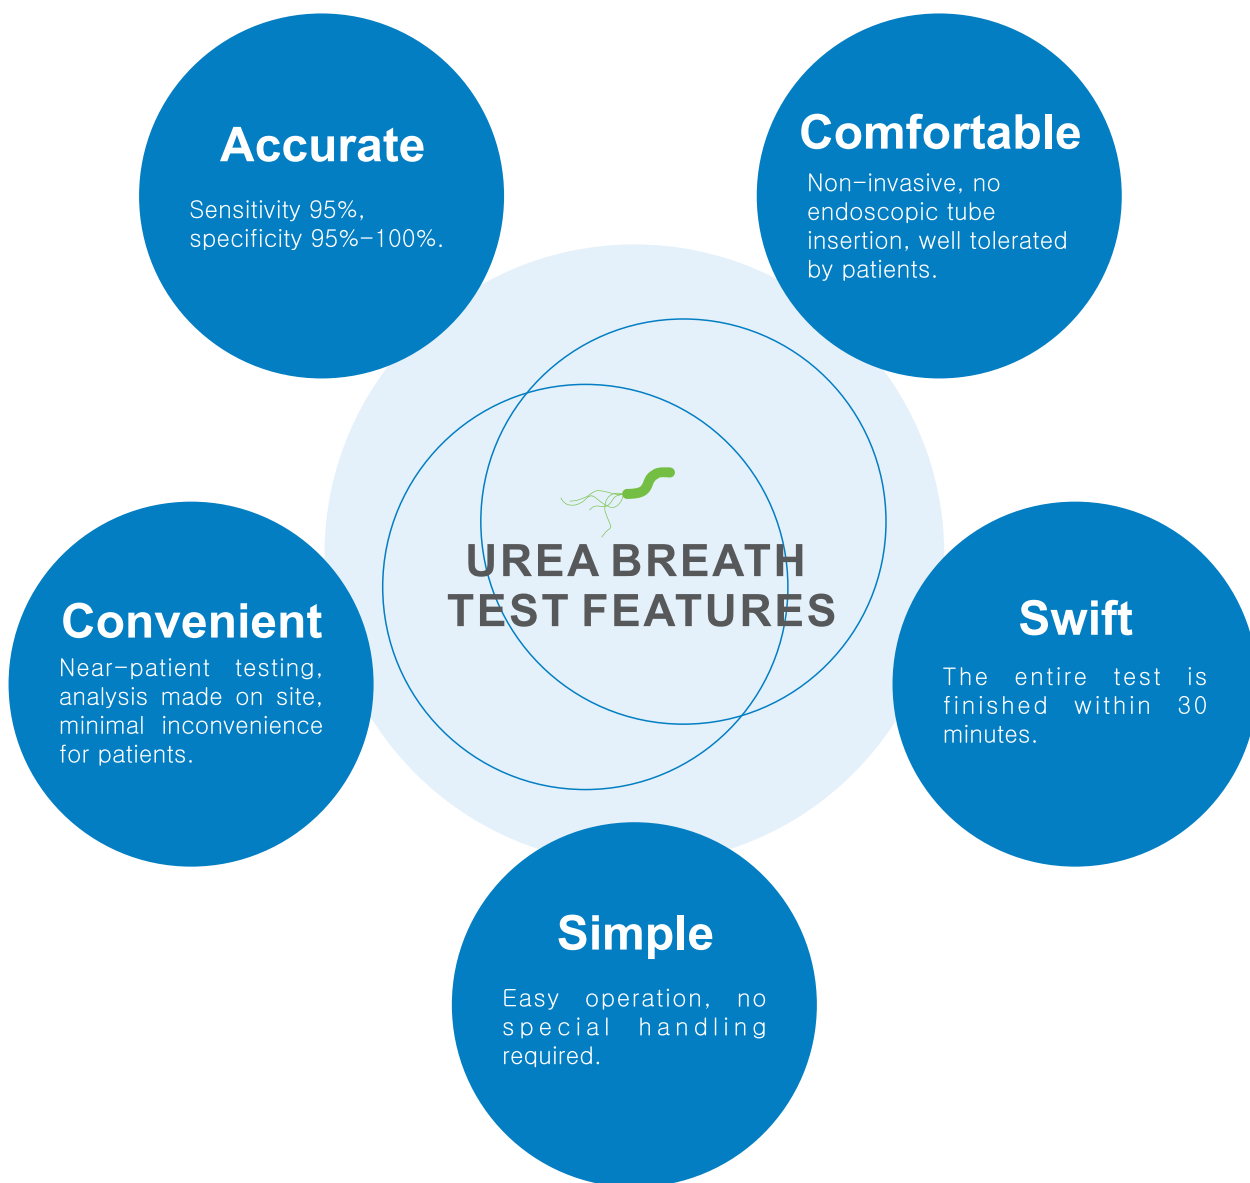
Accurate

Sensitivity 95%, specificity 95%–100%.

Comfortable

Non-invasive, no endoscopic tube insertion, well tolerated by patients.

UREA BREATH TEST FEATURES

Convenient

Near-patient testing, analysis made on site, minimal inconvenience for patients.

Swift

The entire test is finished within 30 minutes.

Simple

Easy operation, no special handling required.